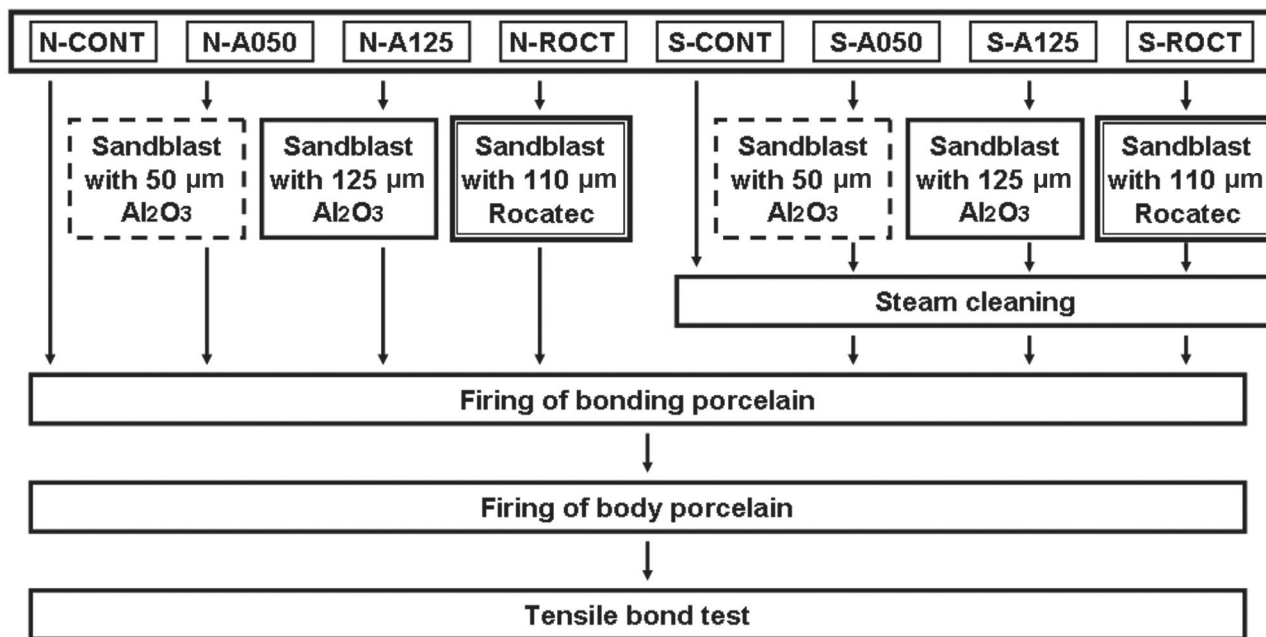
N-CONT N-A050 N-A125 N-ROCT S-CONT S-A050 S-A125 S-ROCT

Sandblast with 50 μm $Al_2O_3$

Sandblast with 125 μm $Al_2O_3$

Sandblast with 110 μm Rocatec

Sandblast with 50 μm $Al_2O_3$

Sandblast with 125 μm $Al_2O_3$

Sandblast with 110 μm Rocatec

Steam cleaning

Firing of bonding porcelain

Firing of body porcelain

Tensile bond test